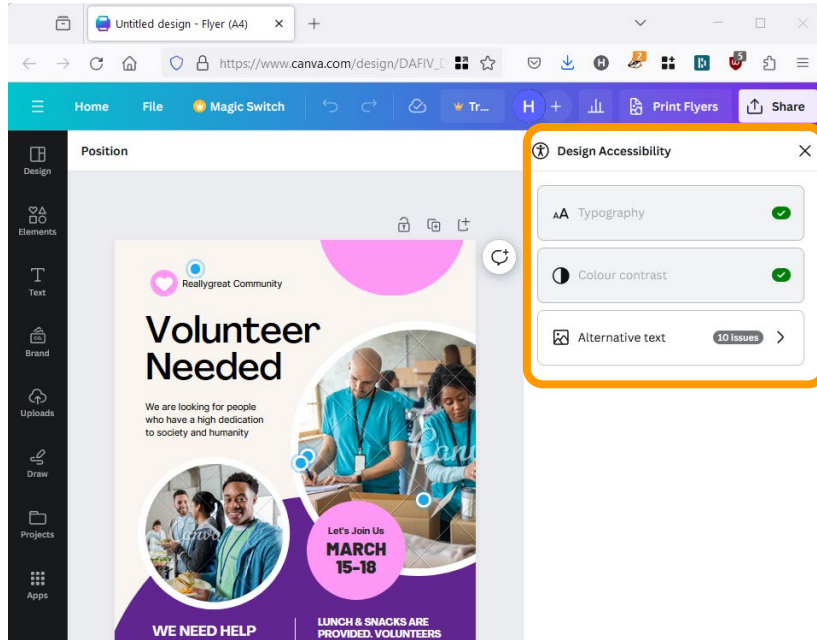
Untitled design - Flyer (A4)

https://www.canva.com/design/DAFIV_D

Home File Magic Switch Tr... H Print Flyers Share

Design

Elements

Text

Brand

Uploads

Draw

Projects

Apps

Position

Reallygreat Community

Volunteer Needed

We are looking for people who have a high dedication to society and humanity

Let's Join Us
MARCH
15-18

WE NEED HELP

LUNCH & SNACKS ARE PROVIDED. VOLUNTEERS

Design Accessibility

Typography

Colour contrast

Alternative text 10 issues